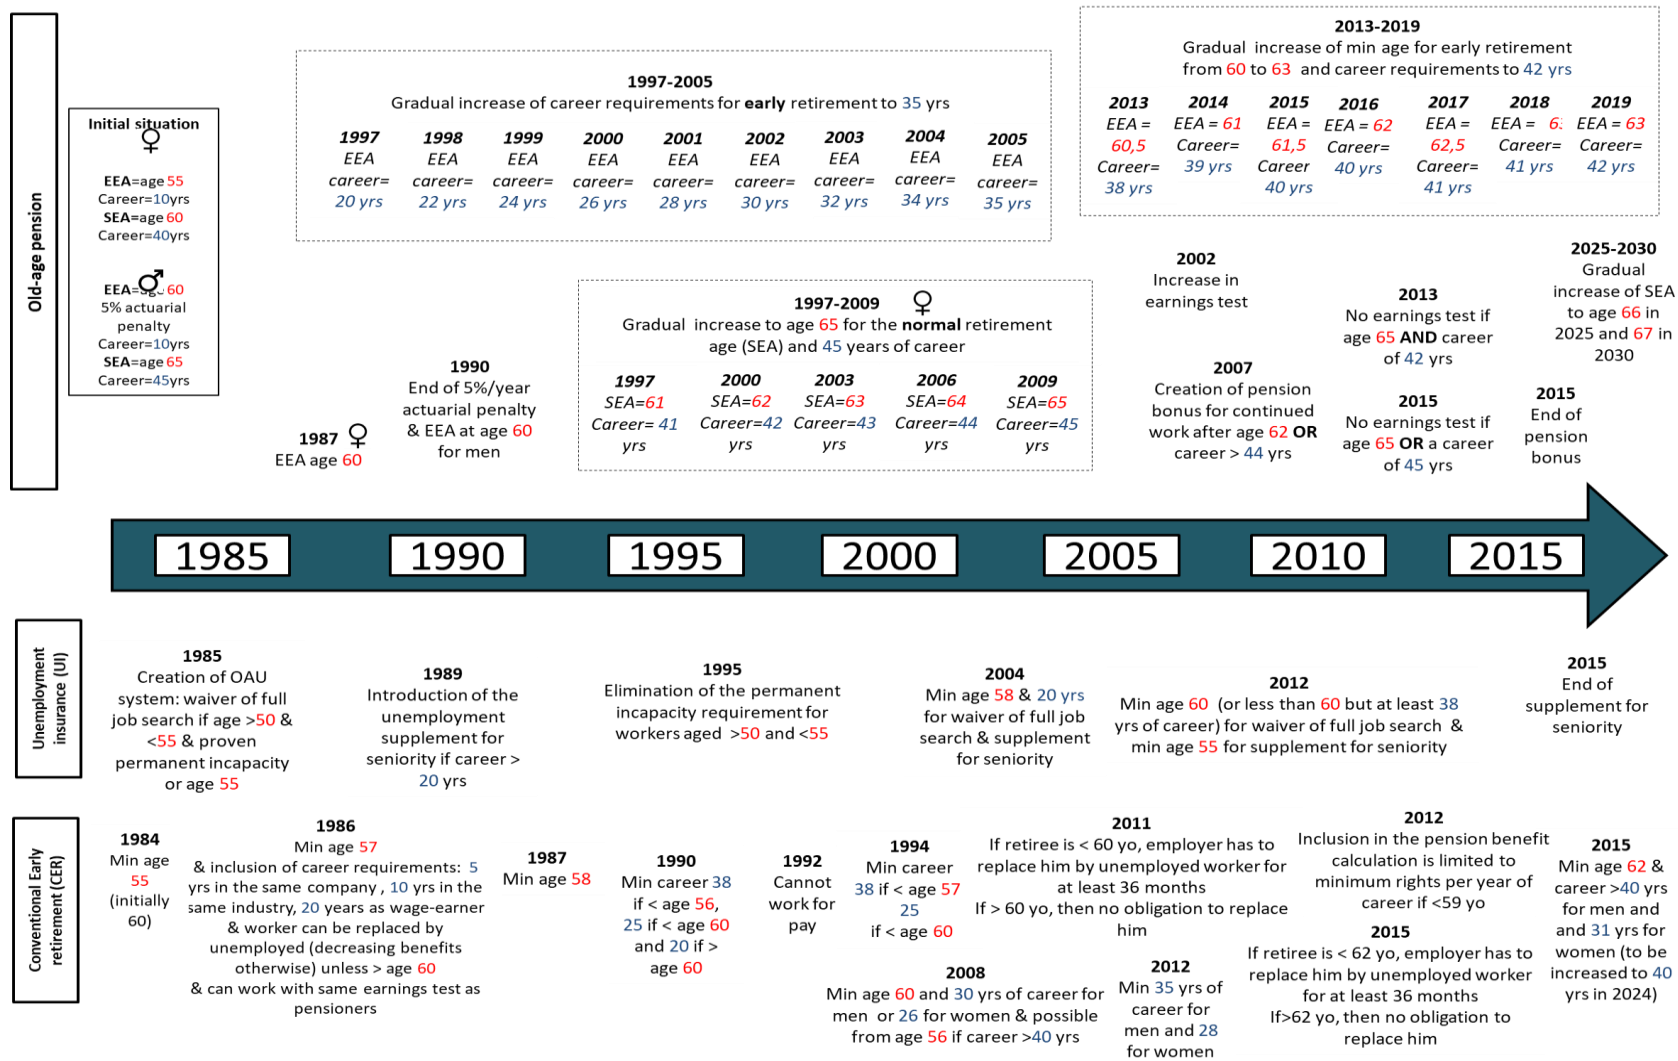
Old-age pension

Initial situation
♀
EEA=age 55
Career=10yrs
SEA=age 60
Career=40yrs

♂
EEA=age 60
5% actuarial penalty
Career=10yrs
SEA=age 65
Career=45yrs

1997-2005
Gradual increase of career requirements for **early** retirement to 35 yrs

| 1997 | 1998 | 1999 | 2000 | 2001 | 2002 | 2003 | 2004 | 2005 |
|---|---|---|---|---|---|---|---|---|
| EEA career= 20 yrs | EEA career= 22 yrs | EEA career= 24 yrs | EEA career= 26 yrs | EEA career= 28 yrs | EEA career= 30 yrs | EEA career= 32 yrs | EEA career= 34 yrs | EEA career= 35 yrs |

2013-2019
Gradual increase of min age for early retirement from 60 to 63 and career requirements to 42 yrs

| 2013 | 2014 | 2015 | 2016 | 2017 | 2018 | 2019 |
|---|---|---|---|---|---|---|
| EEA = 60,5 Career= 38 yrs | EEA = 61 Career= 39 yrs | EEA = 61,5 Career 40 yrs | EEA = 62 Career= 40 yrs | EEA = 62,5 Career= 41 yrs | EEA = 6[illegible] Career= 41 yrs | EEA = 63 Career= 42 yrs |

1987 ♀
EEA age 60

1990
End of 5%/year actuarial penalty & EEA at age 60 for men

1997-2009 ♀
Gradual increase to age 65 for the **normal** retirement age (SEA) and 45 years of career

| 1997 | 2000 | 2003 | 2006 | 2009 |
|---|---|---|---|---|
| SEA=61 Career= 41 yrs | SEA=62 Career=42 yrs | SEA=63 Career=43 yrs | SEA=64 Career=44 yrs | SEA=65 Career=45 yrs |

2002
Increase in earnings test

2007
Creation of pension bonus for continued work after age 62 **OR** career > 44 yrs

2013
No earnings test if age 65 **AND** career of 42 yrs

2015
No earnings test if age 65 **OR** a career of 45 yrs

2025-2030
Gradual increase of SEA to age 66 in 2025 and 67 in 2030

2015
End of pension bonus

1985 1990 1995 2000 2005 2010 2015

Unemployment insurance (UI)

1985
Creation of OAU system: waiver of full job search if age >50 & <55 & proven permanent incapacity or age 55

1989
Introduction of the unemployment supplement for seniority if career > 20 yrs

1995
Elimination of the permanent incapacity requirement for workers aged >50 and <55

2004
Min age 58 & 20 yrs for waiver of full job search & supplement for seniority

2012
Min age 60 (or less than 60 but at least 38 yrs of career) for waiver of full job search & min age 55 for supplement for seniority

2015
End of supplement for seniority

Conventional Early retirement (CER)

1984
Min age 55 (initially 60)

1986
Min age 57
& inclusion of career requirements: 5 yrs in the same company , 10 yrs in the same industry, 20 years as wage-earner & worker can be replaced by unemployed (decreasing benefits otherwise) unless > age 60
& can work with same earnings test as pensioners

1987
Min age 58

1990
Min career 38 if < age 56, 25 if < age 60 and 20 if > age 60

1992
Cannot work for pay

1994
Min career 38 if < age 57
25 if < age 60

2011
If retiree is < 60 yo, employer has to replace him by unemployed worker for at least 36 months
If > 60 yo, then no obligation to replace him

2008
Min age 60 and 30 yrs of career for men or 26 for women & possible from age 56 if career >40 yrs

2012
Min 35 yrs of career for men and 28 for women

2012
Inclusion in the pension benefit calculation is limited to minimum rights per year of career if <59 yo

2015
If retiree is < 62 yo, employer has to replace him by unemployed worker for at least 36 months
If>62 yo, then no obligation to replace him

2015
Min age 62 & career >40 yrs for men and and 31 yrs for women (to be increased to 40 yrs in 2024)